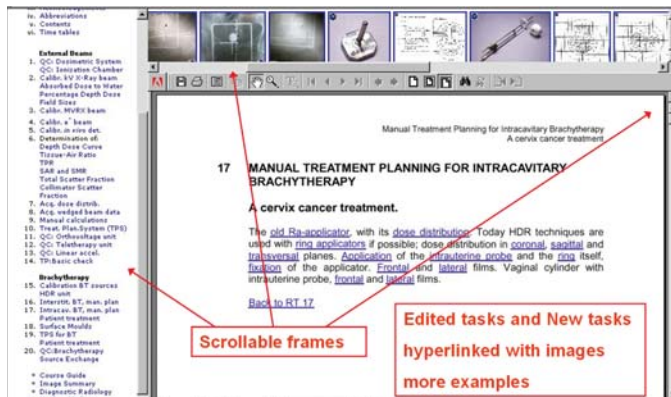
iv. Abbreviations
v. Contents
vi. Time tables

External Beams
1. QC: Dosimetric System
QC: Ionisation Chamber
2. Calibr. kV X-Ray beam
Absorbed Dose to Water
Percentage Depth Dose
Field Sizes
3. Calibr. MV X beam
4. Calibr. e⁻ beam
5. Calibr. in vivo det.
6. Determination of:
Depth Dose Curve
Tissue-Air Ratio
TPR
SAR and SMR
Total Scatter Fraction
Collimator Scatter
Fraction
7. Acq. dose distrib.
8. Acq. wedged beam data
9. Manual calculations
10. Treat. Plan.System (TPS)
11. QC: Orthovoltage unit
12. QC: Teletherapy unit
13. QC: Linear accel.
14. TP: Basic check

Brachytherapy
15. Calibration BT sources
HDR unit
16. Interstit. BT, man. plan
17. Intracav. BT, man. plan
Patient treatment
18. Surface Moulds
19. TPS for BT
Patient treatment
20. QC: Brachytherapy
Source Exchange

* Course Guide
* Image Summary
* Diagnostic Radiology

Manual Treatment Planning for Intracavitary Brachytherapy
A cervix cancer treatment

17 MANUAL TREATMENT PLANNING FOR INTRACAVITARY BRACHYTHERAPY

A cervix cancer treatment.

The old Ra-applicator, with its dose distribution. Today HDR techniques are used with ring applicators if possible; dose distribution in coronal, sagittal and transversal planes. Application of the intrauterine probe and the ring itself, fixation of the applicator. Frontal and lateral films. Vaginal cylinder with intrauterine probe, frontal and lateral films.

Back to RT 17

Scrollable frames

Edited tasks and New tasks hyperlinked with images more examples